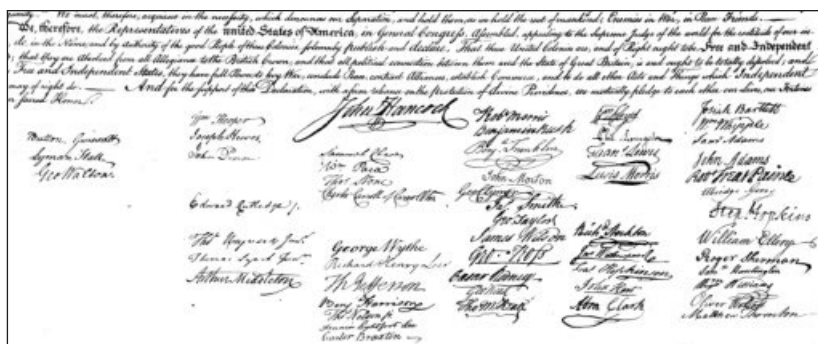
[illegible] We must, therefore, acquiesce in the necessity, which denounces our Separation, and hold them, as we hold the rest of mankind, Enemies in War, in Peace Friends.

We, therefore, the Representatives of the united States of America, in General Congress, Assembled, appealing to the Supreme Judge of the world for the rectitude of our in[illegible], in the Name, and by authority of the good People of these Colonies, solemnly publish and declare, That these United Colonies are, and of Right ought to be Free and Independent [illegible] that they are Absolved from all Allegiance to the British Crown, and that all political connection between them and the State of Great Britain, is and ought to be totally dissolved; and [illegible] Free and Independent States, they have full Power to levy War, conclude Peace, contract Alliances, establish Commerce, and to do all other Acts and Things which Independent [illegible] may of right do. And for the support of this Declaration, with a firm reliance on the protection of divine Providence, we mutually pledge to each other our Lives, our Fortunes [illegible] sacred Honor.

Button Gwinnett
Lyman Hall
Geo Walton

Wm Hooper
Joseph Hewes
John Penn

Edward Rutledge

Thos Heyward Junr.
Thomas Lynch Junr.
Arthur Middleton

Samuel Chase
Wm Paca
Thos Stone
Charles Carroll of Carrollton

George Wythe
Richard Henry Lee
Th Jefferson
Benj Harrison
Thos Nelson jr.
Francis Lightfoot Lee
Carter Braxton

John Hancock

Robt Morris
Benjamin Rush
Benja Franklin
John Morton
Geo Clymer
Jas Smith
Geo Taylor
James Wilson
Geo Ross
Caesar Rodney
Geo Read
Tho M:Kean

Wm Floyd
Phil Livingston
Frans Lewis
Lewis Morris

Richd Stockton
Jno Witherspoon
Fras Hopkinson
John Hart
Abra Clark

Josiah Bartlett
Wm Whipple
Saml Adams
John Adams
Robt Treat Paine
Elbridge Gerry
Step Hopkins
William Ellery
Roger Sherman
Saml Huntington
Wm Williams
Oliver Wolcott
Matthew Thornton